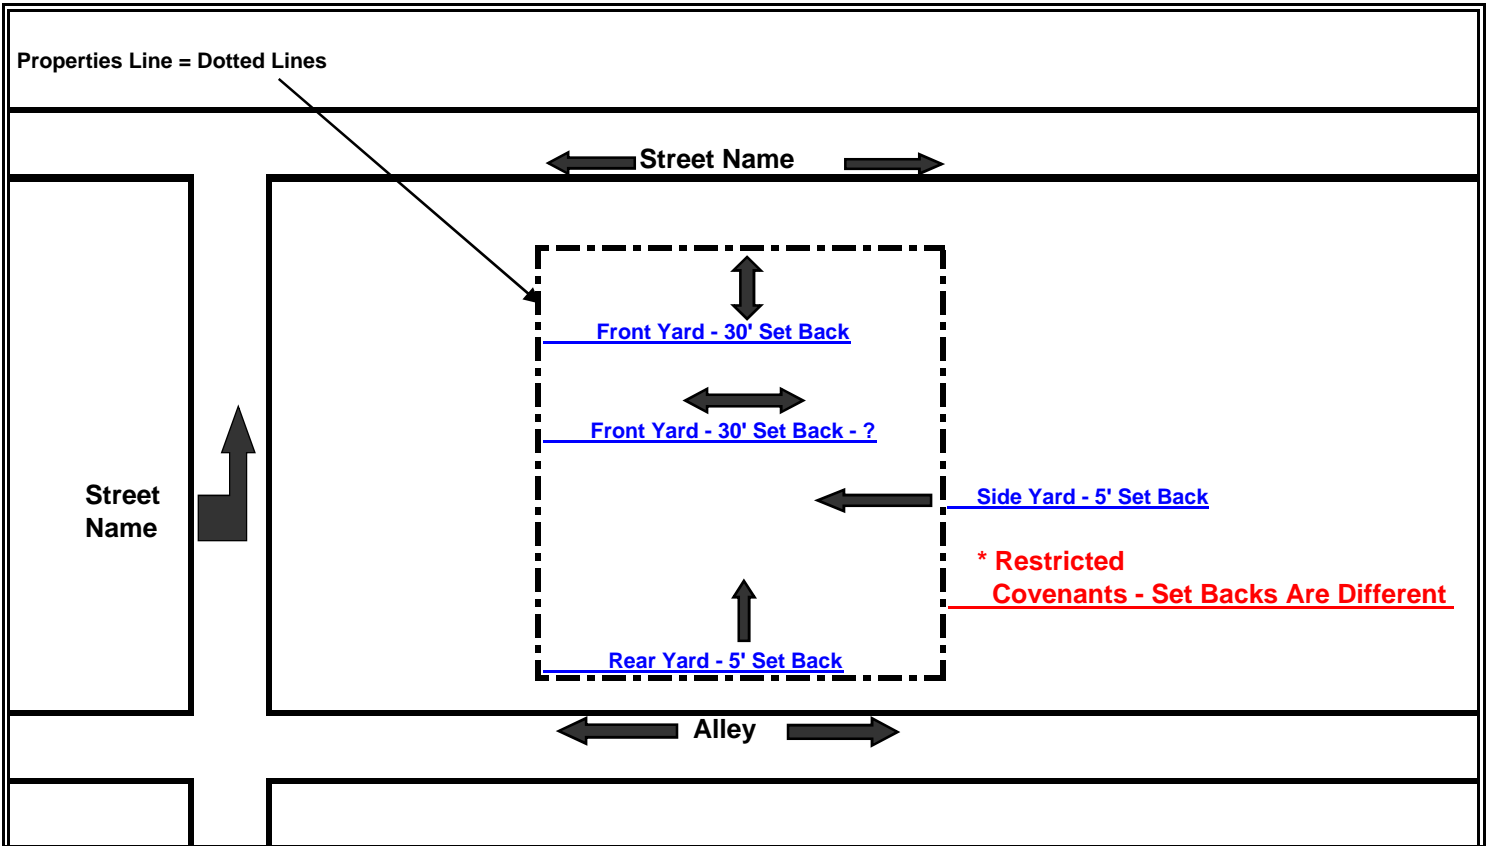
Properties Line = Dotted Lines

Street Name

Front Yard - 30' Set Back

Front Yard - 30' Set Back - ?

Side Yard - 5' Set Back

Street Name

* Restricted Covenants - Set Backs Are Different

Rear Yard - 5' Set Back

Alley